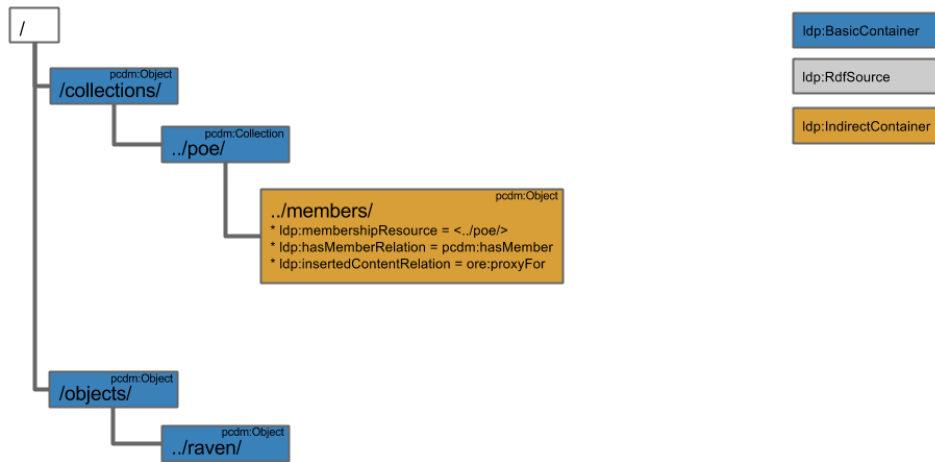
/

pcdm:Object
/collections/

pcdm:Collection
../poe/

pcdm:Object
../members/
* ldp:membershipResource = <../poe/>
* ldp:hasMemberRelation = pcdm:hasMember
* ldp:insertedContentRelation = ore:proxyFor

pcdm:Object
/objects/

pcdm:Object
../raven/

ldp:BasicContainer

ldp:RdfSource

ldp:IndirectContainer